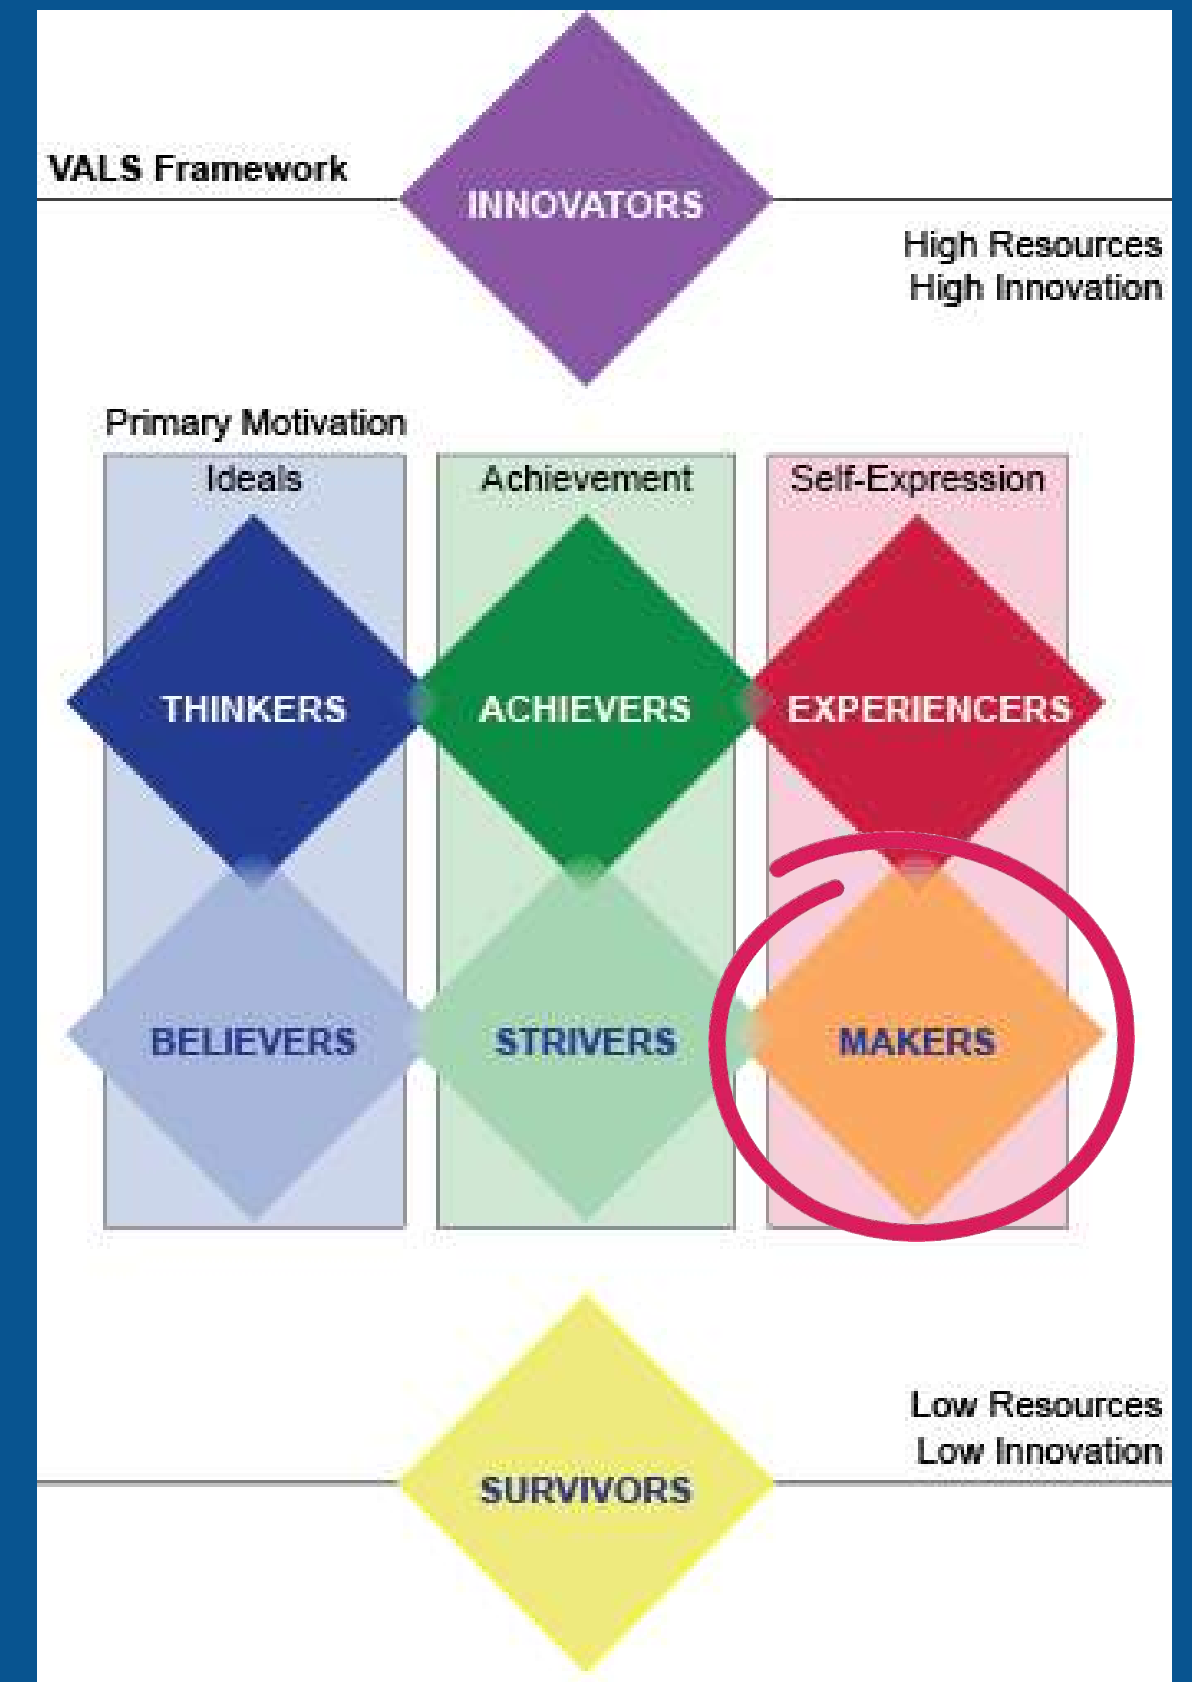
VALS Framework

INNOVATORS

High Resources
High Innovation

Primary Motivation

Ideals

Achievement

Self-Expression

THINKERS

ACHIEVERS

EXPERIENCERS

BELIEVERS

STRIVERS

MAKERS

Low Resources
Low Innovation

SURVIVORS